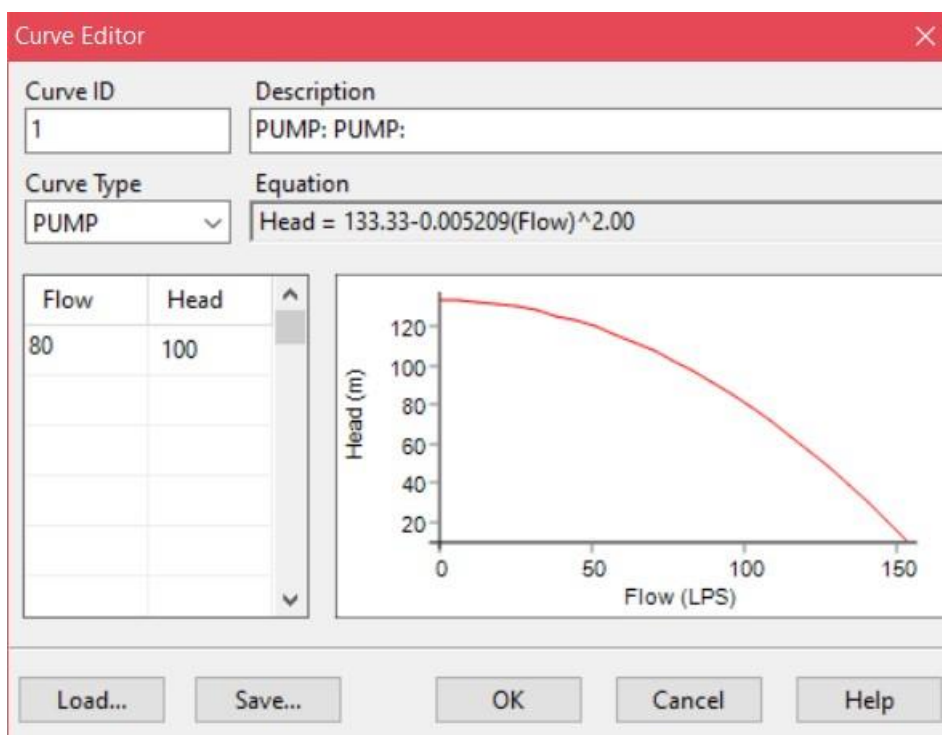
Curve Editor

Curve ID
1

Description
PUMP: PUMP:

Curve Type
PUMP

Equation
Head = 133.33-0.005209(Flow)^2.00

| Flow | Head |
|---|---|
| 80 | 100 |
| | |
| | |
| | |
| | |

120
100
80
60
40
20
Head (m)
0
50
100
150
Flow (LPS)

Load...
Save...
OK
Cancel
Help